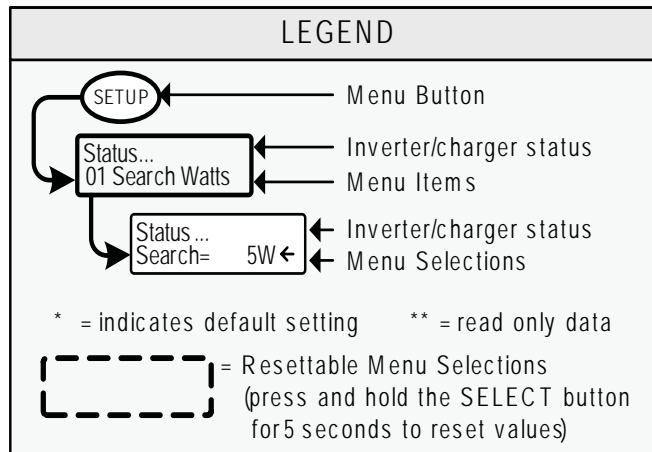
LEGEND

SETUP

Menu Button

Status...
01 Search Watts

Inverter/charger status

Menu Items

Status ...
Search= 5W ←

Inverter/charger status

Menu Selections

* = indicates default setting ** = read only data

= Resettable Menu Selections (press and hold the SELECT button for 5 seconds to reset values)